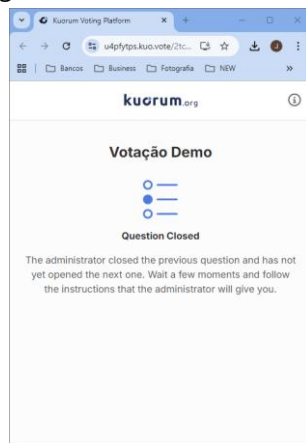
Kuorum Voting Platform
u4pfytps.kuo.vote/2tc...
Bancos Business Fotografia NEW
kuorum.org
Votação Demo
Question Closed
The administrator closed the previous question and has not yet opened the next one. Wait a few moments and follow the instructions that the administrator will give you.